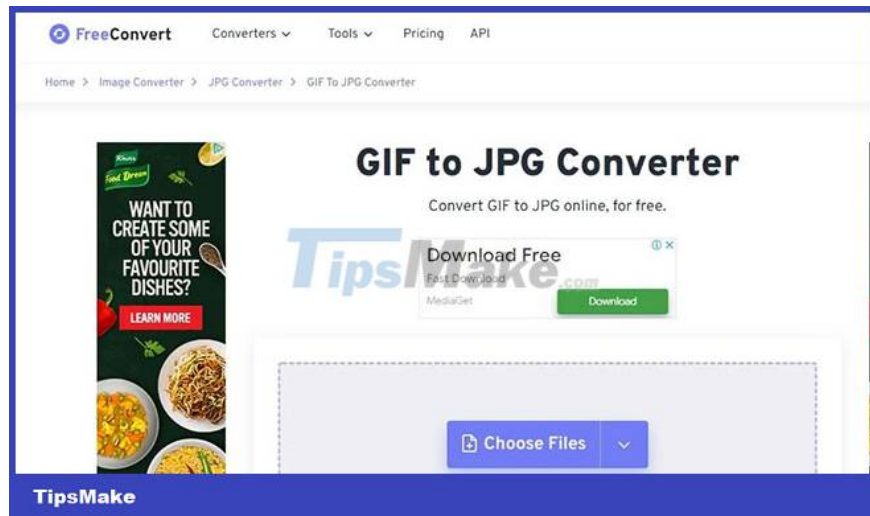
FreeConvert Converters Tools Pricing API

Home > Image Converter > JPG Converter > GIF To JPG Converter

Knorr Food Dream

WANT TO CREATE SOME OF YOUR FAVOURITE DISHES?

LEARN MORE

GIF to JPG Converter

Convert GIF to JPG online, for free.

TipsMake.com

Download Free
Fast Download
MediaGet
Download

Choose Files

TipsMake